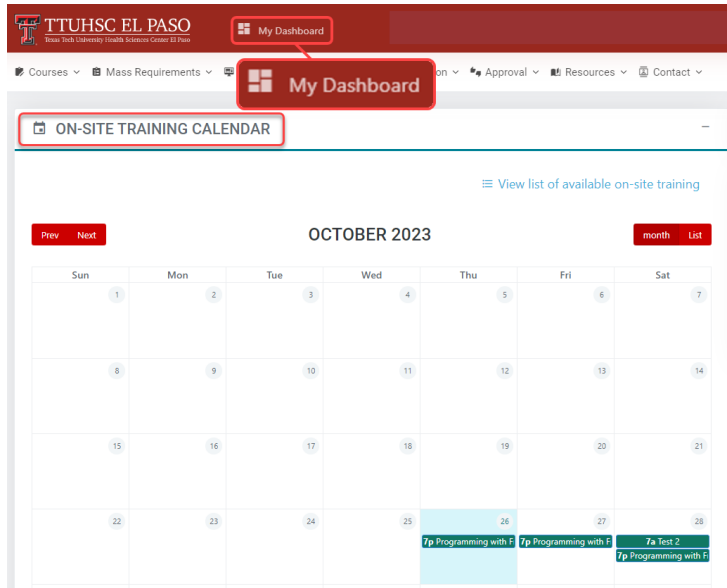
TTUHSC EL PASO
Texas Tech University Health Sciences Center El Paso

My Dashboard

Courses Mass Requirements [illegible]on Approval Resources Contact

My Dashboard

ON-SITE TRAINING CALENDAR

−

View list of available on-site training

Prev Next

OCTOBER 2023

month List

| Sun | Mon | Tue | Wed | Thu | Fri | Sat |
|---|---|---|---|---|---|---|
| 1 | 2 | 3 | 4 | 5 | 6 | 7 |
| 8 | 9 | 10 | 11 | 12 | 13 | 14 |
| 15 | 16 | 17 | 18 | 19 | 20 | 21 |
| 22 | 23 | 24 | 25 | 26 7p Programming with F | 27 7p Programming with F | 28 7a Test 2 7p Programming with F |